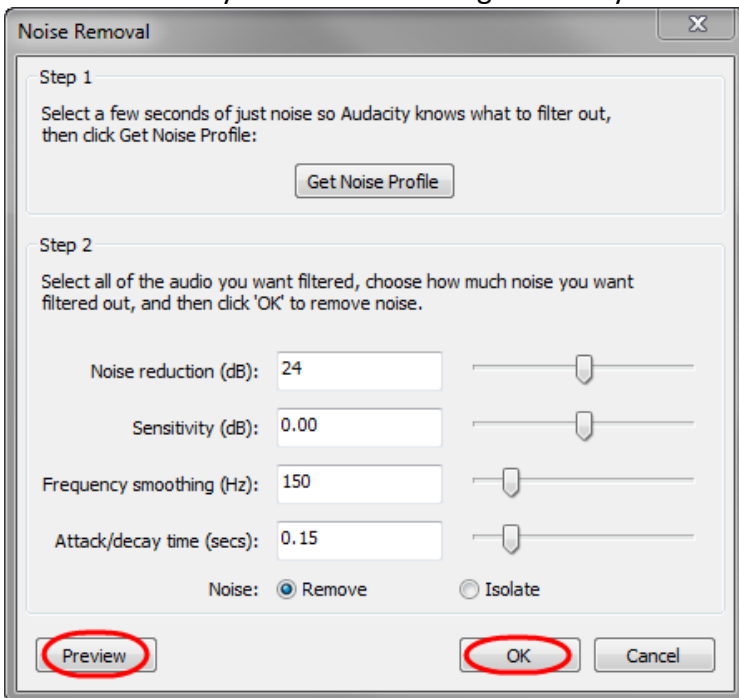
Noise Removal

X

Step 1

Select a few seconds of just noise so Audacity knows what to filter out, then click Get Noise Profile:

Get Noise Profile

Step 2

Select all of the audio you want filtered, choose how much noise you want filtered out, and then click 'OK' to remove noise.

Noise reduction (dB): 24

Sensitivity (dB): 0.00

Frequency smoothing (Hz): 150

Attack/decay time (secs): 0.15

Noise: Remove Isolate

Preview

OK

Cancel